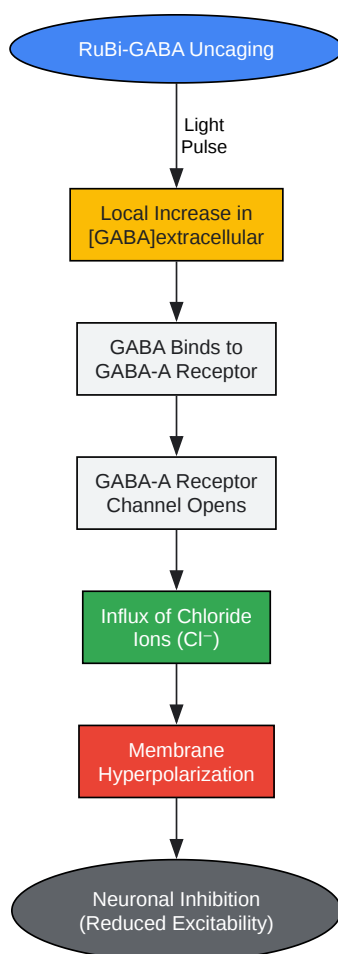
RuBi-GABA Uncaging

Light Pulse

Local Increase in [GABA]extracellular

GABA Binds to GABA-A Receptor

GABA-A Receptor Channel Opens

Influx of Chloride Ions ($Cl^-$)

Membrane Hyperpolarization

Neuronal Inhibition (Reduced Excitability)